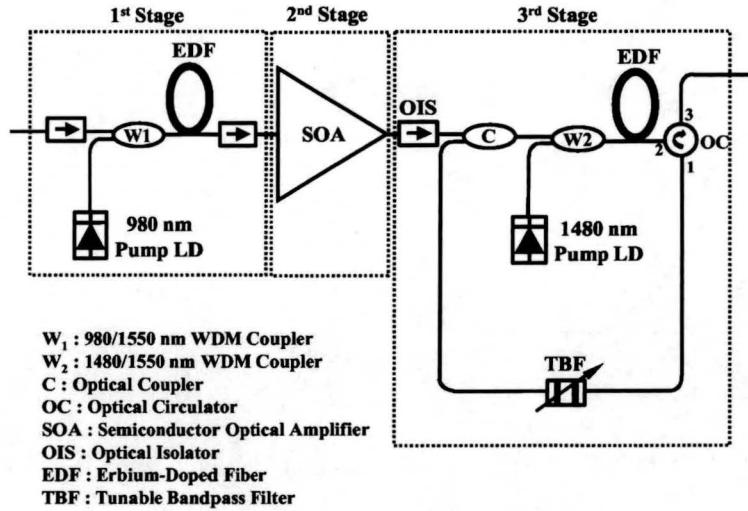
1st Stage

2nd Stage

3rd Stage

EDF

W1

980 nm
Pump LD

SOA

OIS

C

W2

EDF

3

2

OC

1

1480 nm
Pump LD

TBF

$W_1$ : 980/1550 nm WDM Coupler
$W_2$ : 1480/1550 nm WDM Coupler
C : Optical Coupler
OC : Optical Circulator
SOA : Semiconductor Optical Amplifier
OIS : Optical Isolator
EDF : Erbium-Doped Fiber
TBF : Tunable Bandpass Filter